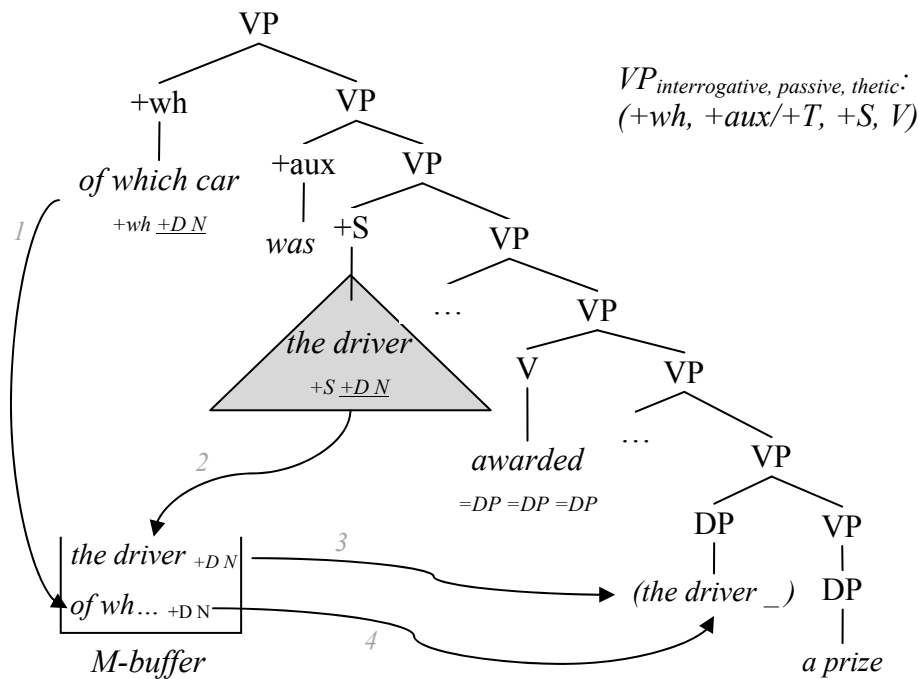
VP

+wh

VP

$VP_{interrogative, passive, thetic}$:
(+wh, +aux/+T, +S, V)

of which car

+wh +D N

+aux

VP

was

+S

VP

1

…

VP

the driver

+S +D N

V

VP

2

awarded

…

VP

=DP =DP =DP

DP

VP

the driver +D N

3

of wh… +D N

(the driver _)

DP

4

M-buffer

a prize